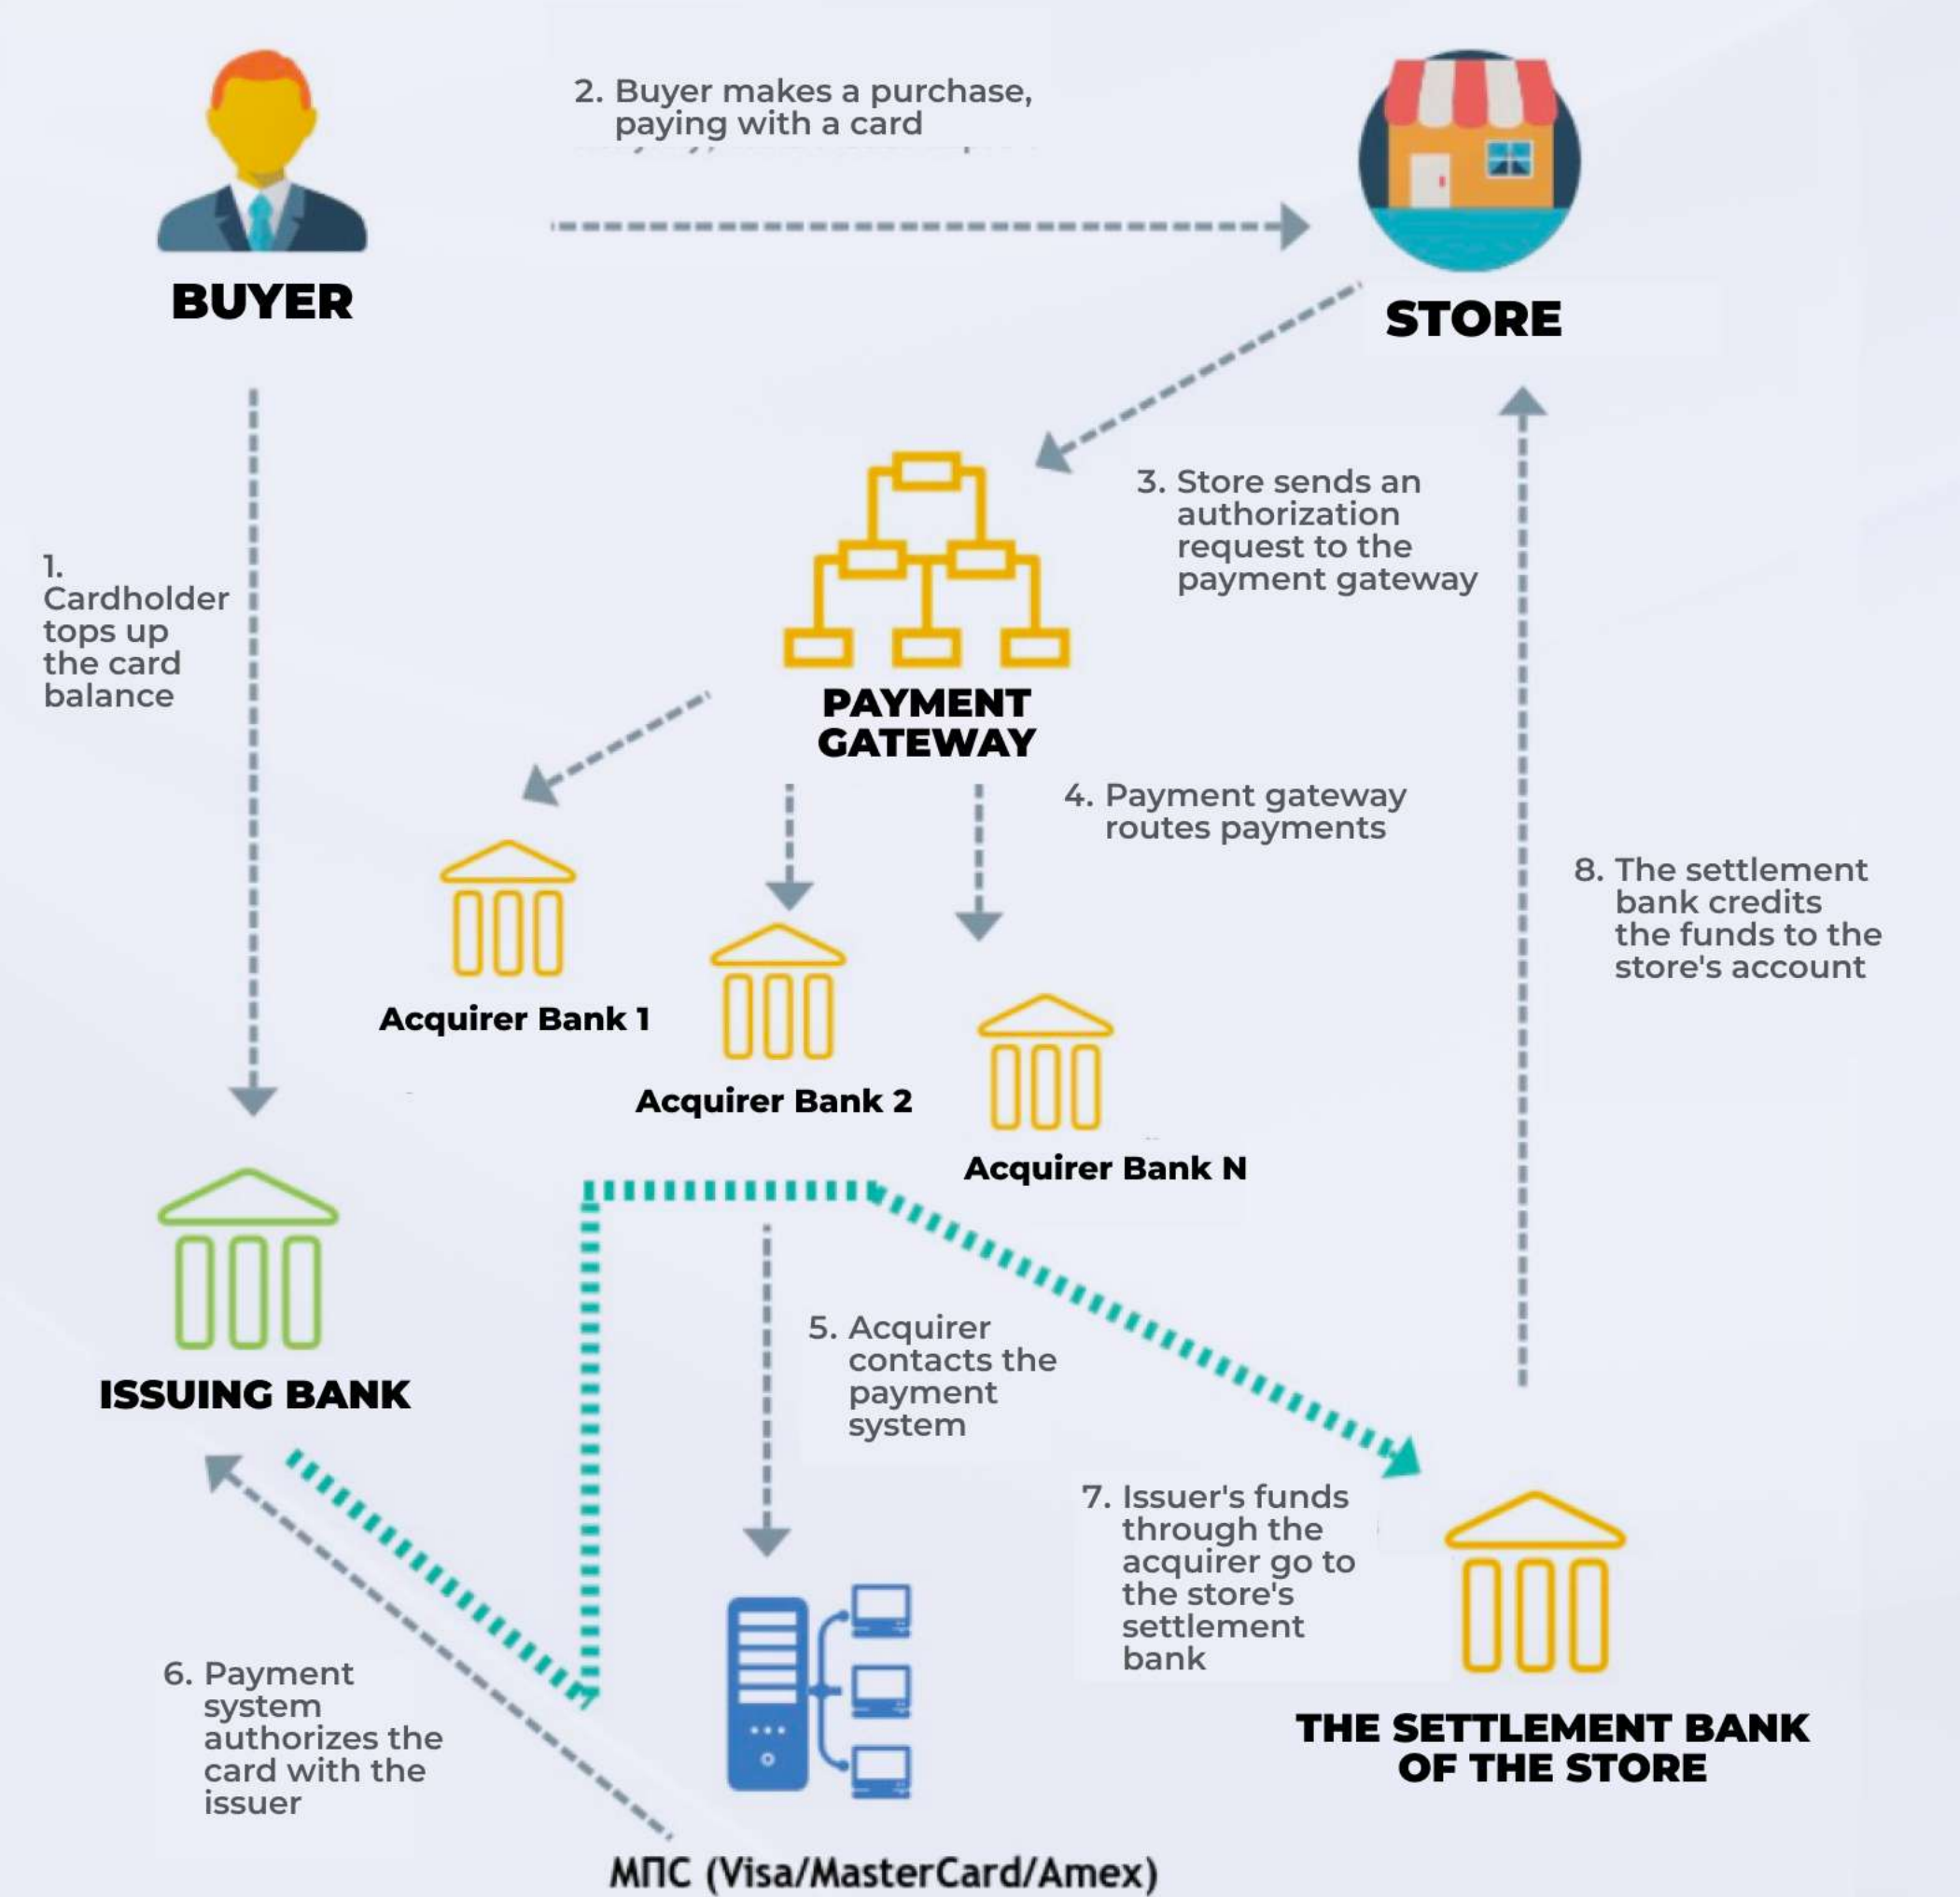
2. Buyer makes a purchase, paying with a card

BUYER

STORE

1. Cardholder tops up the card balance

3. Store sends an authorization request to the payment gateway

PAYMENT GATEWAY

4. Payment gateway routes payments

8. The settlement bank credits the funds to the store's account

Acquirer Bank 1

Acquirer Bank 2

Acquirer Bank N

ISSUING BANK

5. Acquirer contacts the payment system

7. Issuer's funds through the acquirer go to the store's settlement bank

6. Payment system authorizes the card with the issuer

THE SETTLEMENT BANK OF THE STORE

МПС (Visa/MasterCard/Amex)